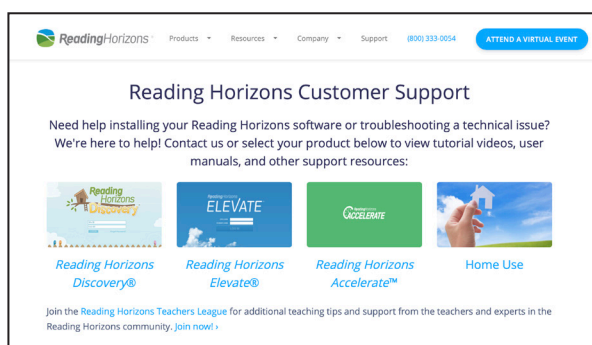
ReadingHorizons Products Resources Company Support (800) 333-0054 ATTEND A VIRTUAL EVENT

Reading Horizons Customer Support

Need help installing your Reading Horizons software or troubleshooting a technical issue? We're here to help! Contact us or select your product below to view tutorial videos, user manuals, and other support resources:

Reading Horizons Discovery

ELEVATE

ACCELERATE

Reading Horizons Discovery®

Reading Horizons Elevate®

Reading Horizons Accelerate™

Home Use

Join the Reading Horizons Teachers League for additional teaching tips and support from the teachers and experts in the Reading Horizons community. Join now! ›